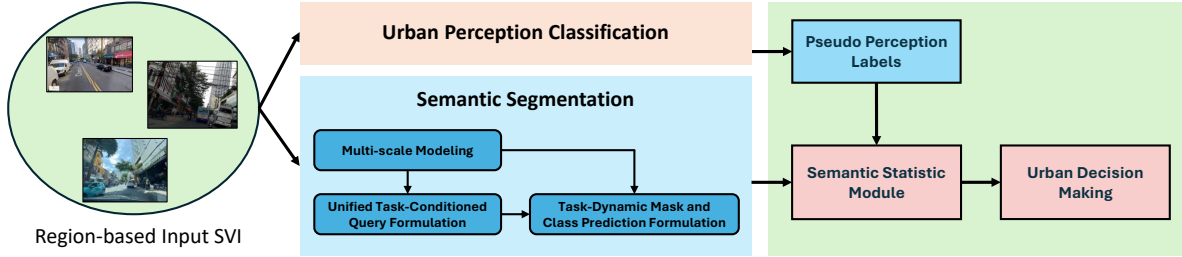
Urban Perception Classification

Semantic Segmentation

Multi-scale Modeling

Unified Task-Conditioned Query Formulation

Task-Dynamic Mask and Class Prediction Formulation

Pseudo Perception Labels

Semantic Statistic Module

Urban Decision Making

Region-based Input SVI